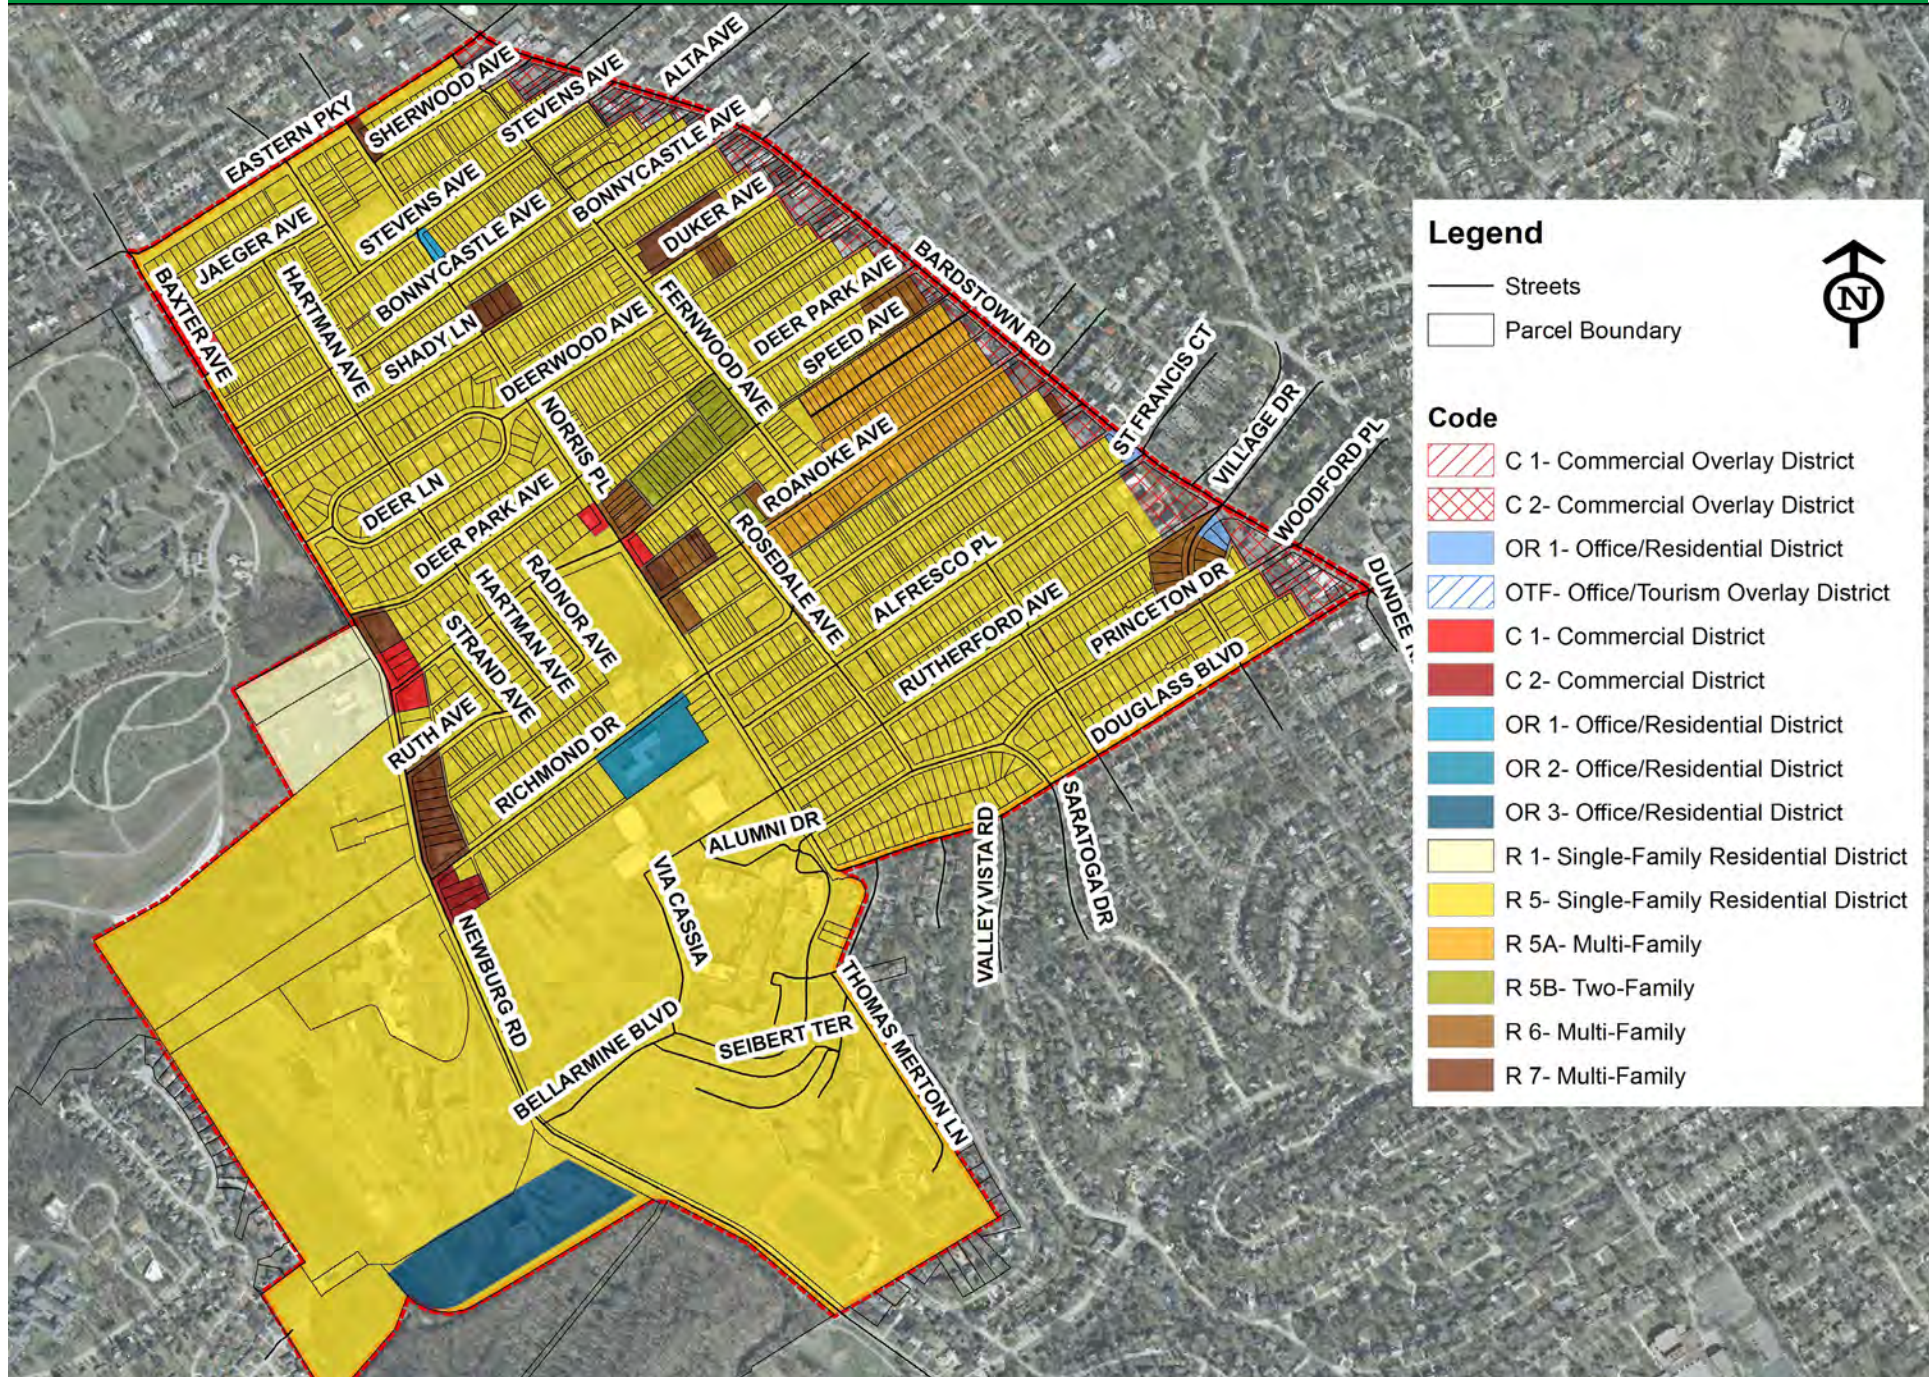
EASTERN PKY
SHERWOOD AVE
STEVENS AVE
ALTA AVE
BONNYCASTLE AVE
STEVENS AVE
JAEGER AVE
BAXTER AVE
HARTMAN AVE
BONNYCASTLE AVE
DUKER AVE
BARDSTOWN RD
SHADY LN
DEERWOOD AVE
FERNWOOD AVE
DEER PARK AVE
SPEED AVE
NORRIS PL
ROANOKE AVE
ST FRANCIS CT
VILLAGE DR
WOODFORD PL
DEER LN
DEER PARK AVE
ROSEDALE AVE
ALFRESCO PL
RADNOR AVE
HARTMAN AVE
STRAND AVE
RUTHERFORD AVE
PRINCETON DR
DUNDEE
RUTH AVE
RICHMOND DR
DOUGLASS BLVD
ALUMNI DR
VALLEY VISTA RD
SARATOGA DR
VIA CASSIA
NEWBURG RD
THOMAS MERTON LN
SEIBERT TER
BELLARMINE BLVD

Legend
Streets
Parcel Boundary
N

Code
C 1- Commercial Overlay District
C 2- Commercial Overlay District
OR 1- Office/Residential District
OTF- Office/Tourism Overlay District
C 1- Commercial District
C 2- Commercial District
OR 1- Office/Residential District
OR 2- Office/Residential District
OR 3- Office/Residential District
R 1- Single-Family Residential District
R 5- Single-Family Residential District
R 5A- Multi-Family
R 5B- Two-Family
R 6- Multi-Family
R 7- Multi-Family